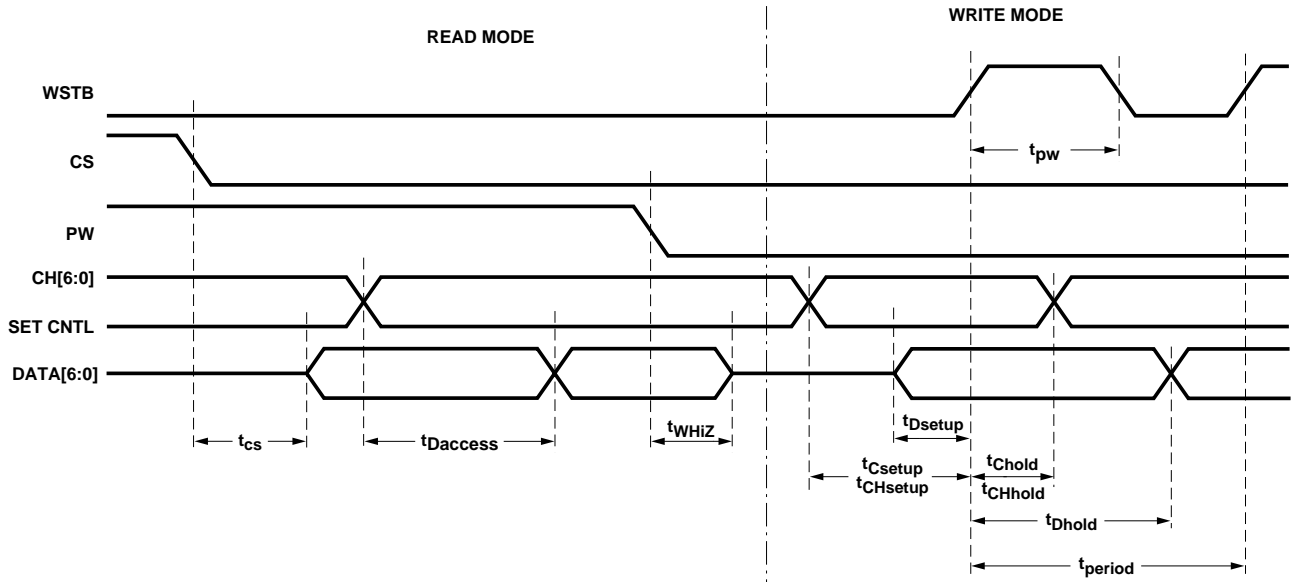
READ MODE

WRITE MODE

WSTB

CS

PW

CH[6:0]

SET CNTL

DATA[6:0]

$t_{pw}$

$t_{cs}$

$t_{Daccess}$

$t_{WHiZ}$

$t_{Dsetup}$

$t_{Csetup}$

$t_{CHsetup}$

$t_{Chold}$

$t_{CHhold}$

$t_{Dhold}$

$t_{period}$